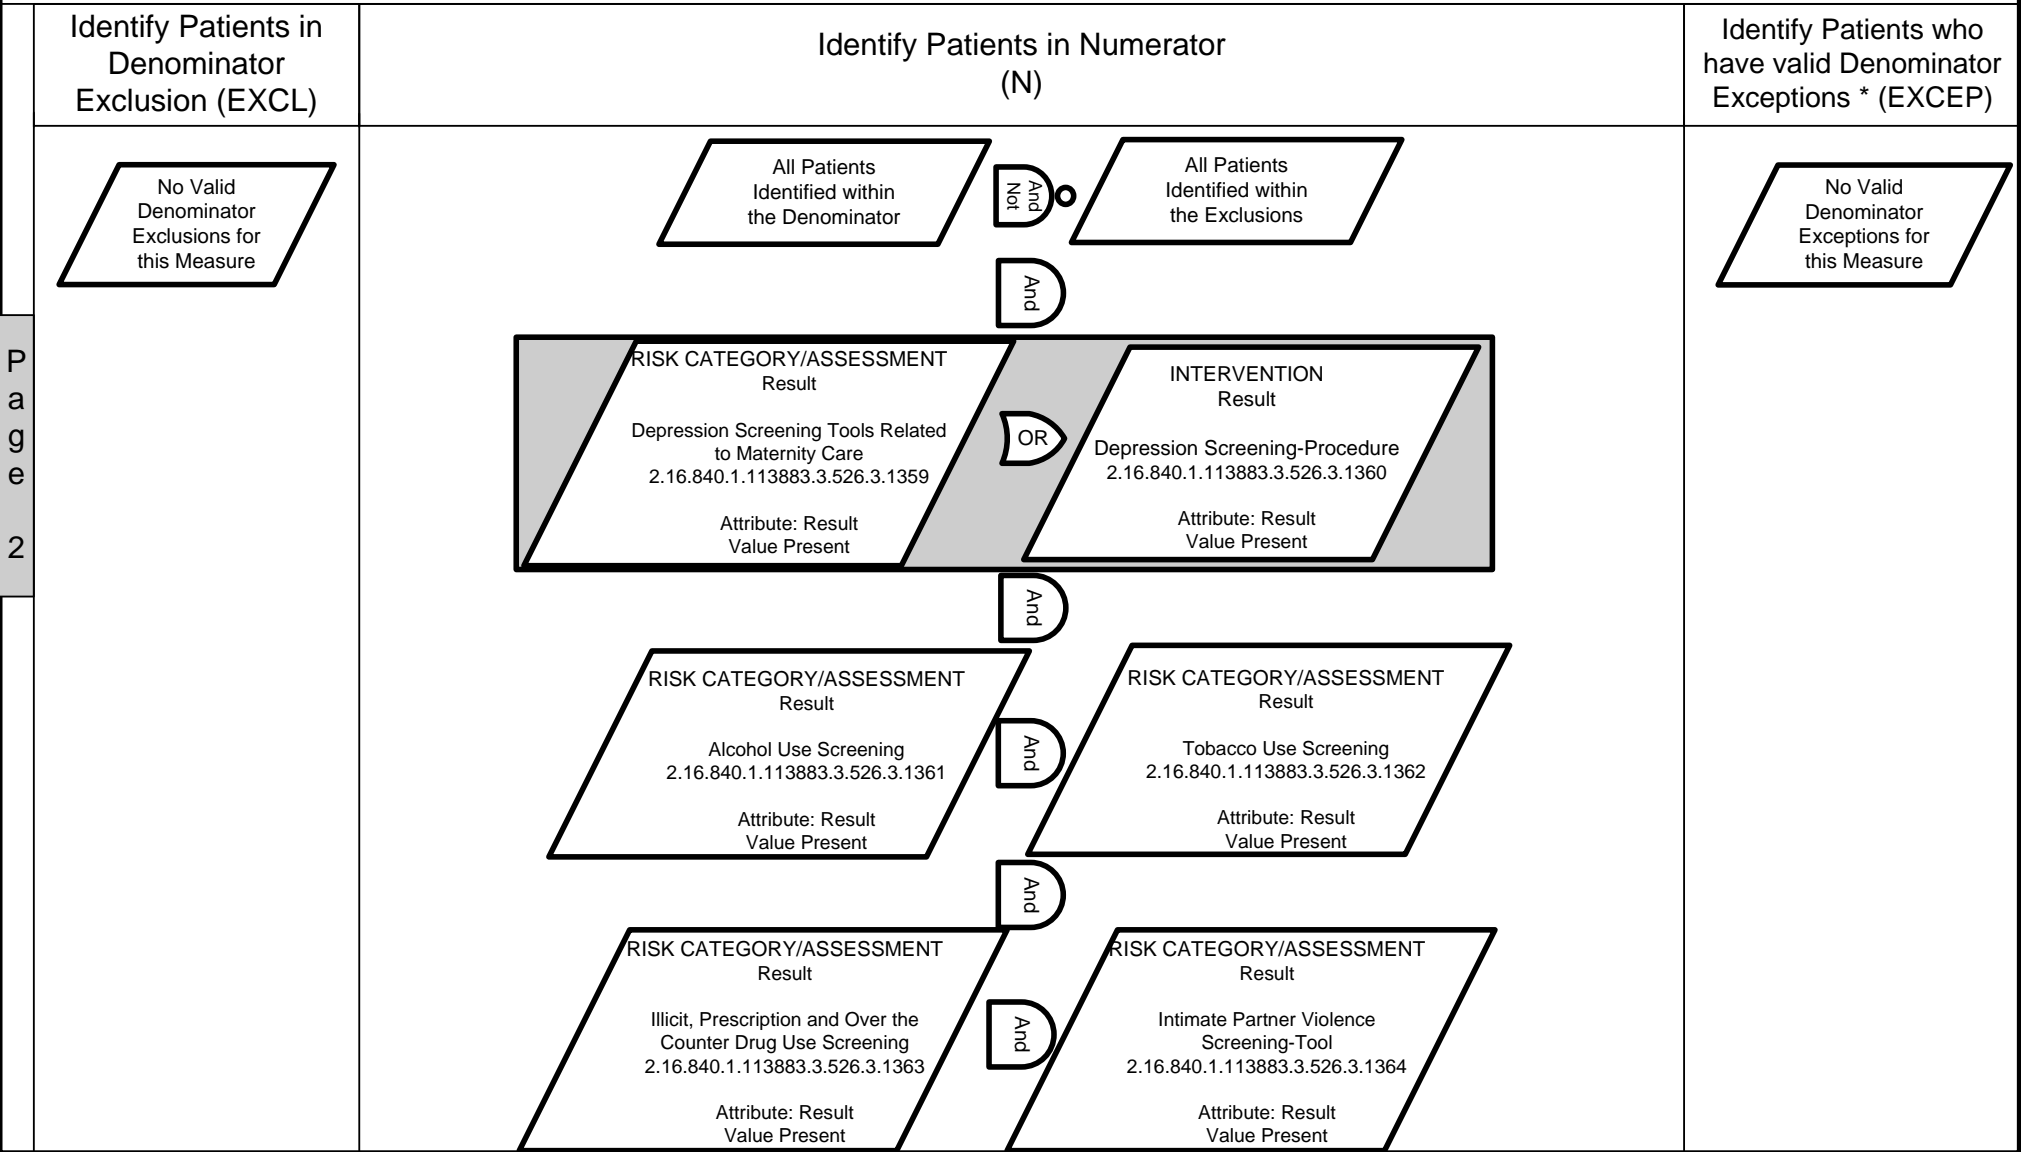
Page 2

Identify Patients in Denominator Exclusion (EXCL)

Identify Patients in Numerator (N)

Identify Patients who have valid Denominator Exceptions * (EXCEP)

No Valid Denominator Exclusions for this Measure

All Patients Identified within the Denominator

And Not

All Patients Identified within the Exclusions

No Valid Denominator Exceptions for this Measure

And

RISK CATEGORY/ASSESSMENT
Result

Depression Screening Tools Related to Maternity Care
2.16.840.1.113883.3.526.3.1359

Attribute: Result
Value Present

OR

INTERVENTION
Result

Depression Screening-Procedure
2.16.840.1.113883.3.526.3.1360

Attribute: Result
Value Present

And

RISK CATEGORY/ASSESSMENT
Result

Alcohol Use Screening
2.16.840.1.113883.3.526.3.1361

Attribute: Result
Value Present

And

RISK CATEGORY/ASSESSMENT
Result

Tobacco Use Screening
2.16.840.1.113883.3.526.3.1362

Attribute: Result
Value Present

And

RISK CATEGORY/ASSESSMENT
Result

Illicit, Prescription and Over the Counter Drug Use Screening
2.16.840.1.113883.3.526.3.1363

Attribute: Result
Value Present

And

RISK CATEGORY/ASSESSMENT
Result

Intimate Partner Violence Screening-Tool
2.16.840.1.113883.3.526.3.1364

Attribute: Result
Value Present